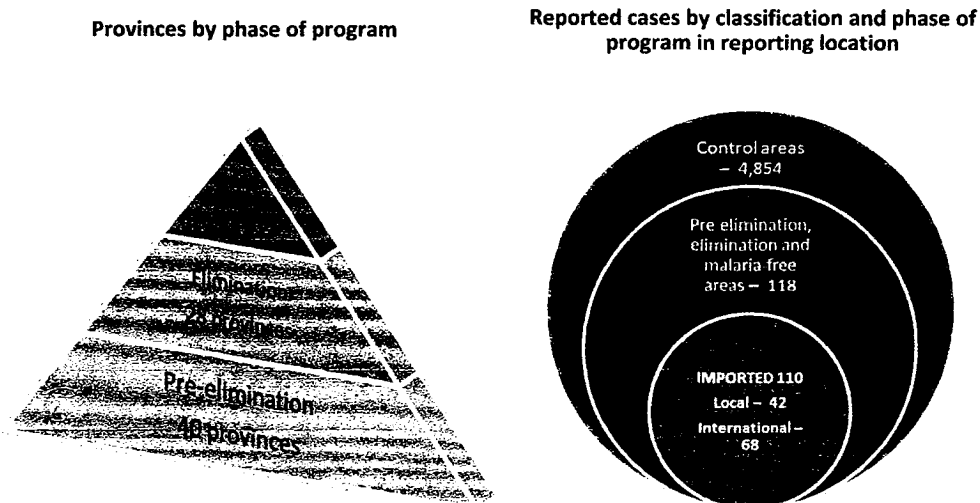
Provinces by phase of program

Reported cases by classification and phase of program in reporting location

Elimination
23 provinces

Pre-elimination
40 provinces

Control areas
– 4,854

Pre elimination, elimination and malaria free areas – 118

IMPORTED 110
Local – 42
International – 68